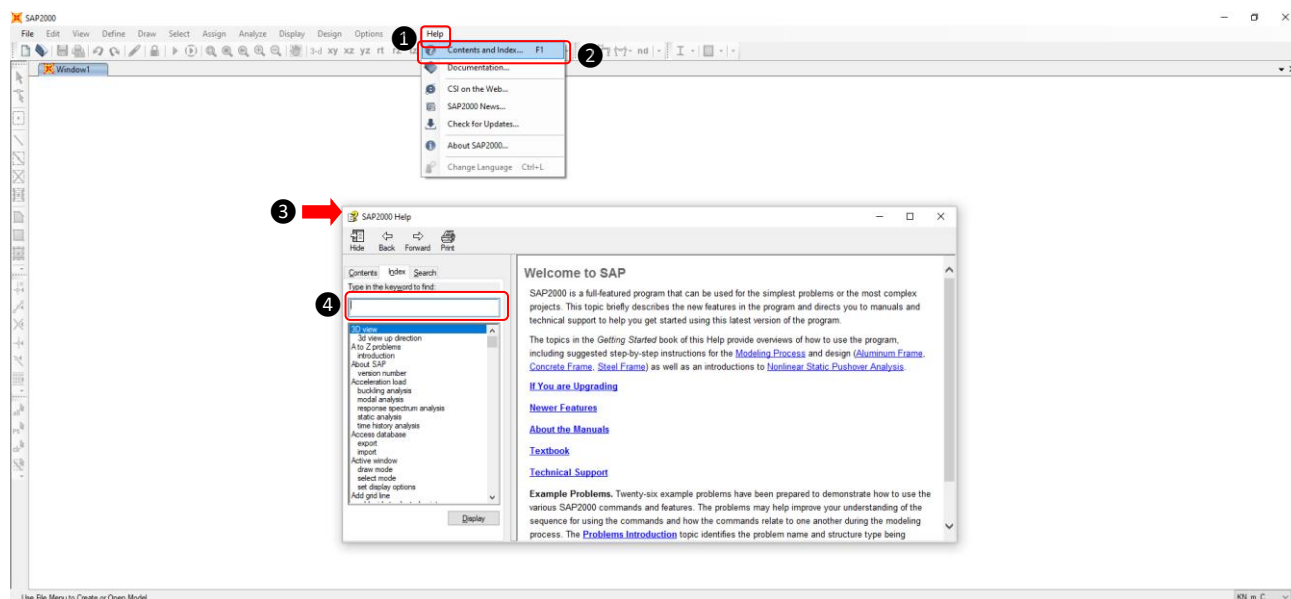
SAP2000

File Edit View Define Draw Select Assign Analyze Display Design Options Help

1 2

Contents and Index... F1
Documentation...
CSI on the Web...
SAP2000 News...
Check for Updates...
About SAP2000...
Change Language Ctrl+L

Window1

3

SAP2000 Help

Hide Back Forward Print

Contents Index Search

Type in the keyword to find:

4

3D view
3d view up direction
A to Z problems
introduction
About SAP
version number
Acceleration load
buckling analysis
modal analysis
response spectrum analysis
static analysis
time history analysis
Access database
export
import
Active window
draw mode
select mode
set display options
Add grid line

Display

Welcome to SAP

SAP2000 is a full-featured program that can be used for the simplest problems or the most complex projects. This topic briefly describes the new features in the program and directs you to manuals and technical support to help you get started using this latest version of the program.

The topics in the Getting Started book of this Help provide overviews of how to use the program, including suggested step-by-step instructions for the Modeling Process and design (Aluminum Frame, Concrete Frame, Steel Frame) as well as an introductions to Nonlinear Static Pushover Analysis.

If You are Upgrading

Newer Features

About the Manuals

Textbook

Technical Support

Example Problems. Twenty-six example problems have been prepared to demonstrate how to use the various SAP2000 commands and features. The problems may help improve your understanding of the sequence for using the commands and how the commands relate to one another during the modeling process. The Problems Introduction topic identifies the problem name and structure type being

Use File Menu to Create or Open Model

KN, m, C